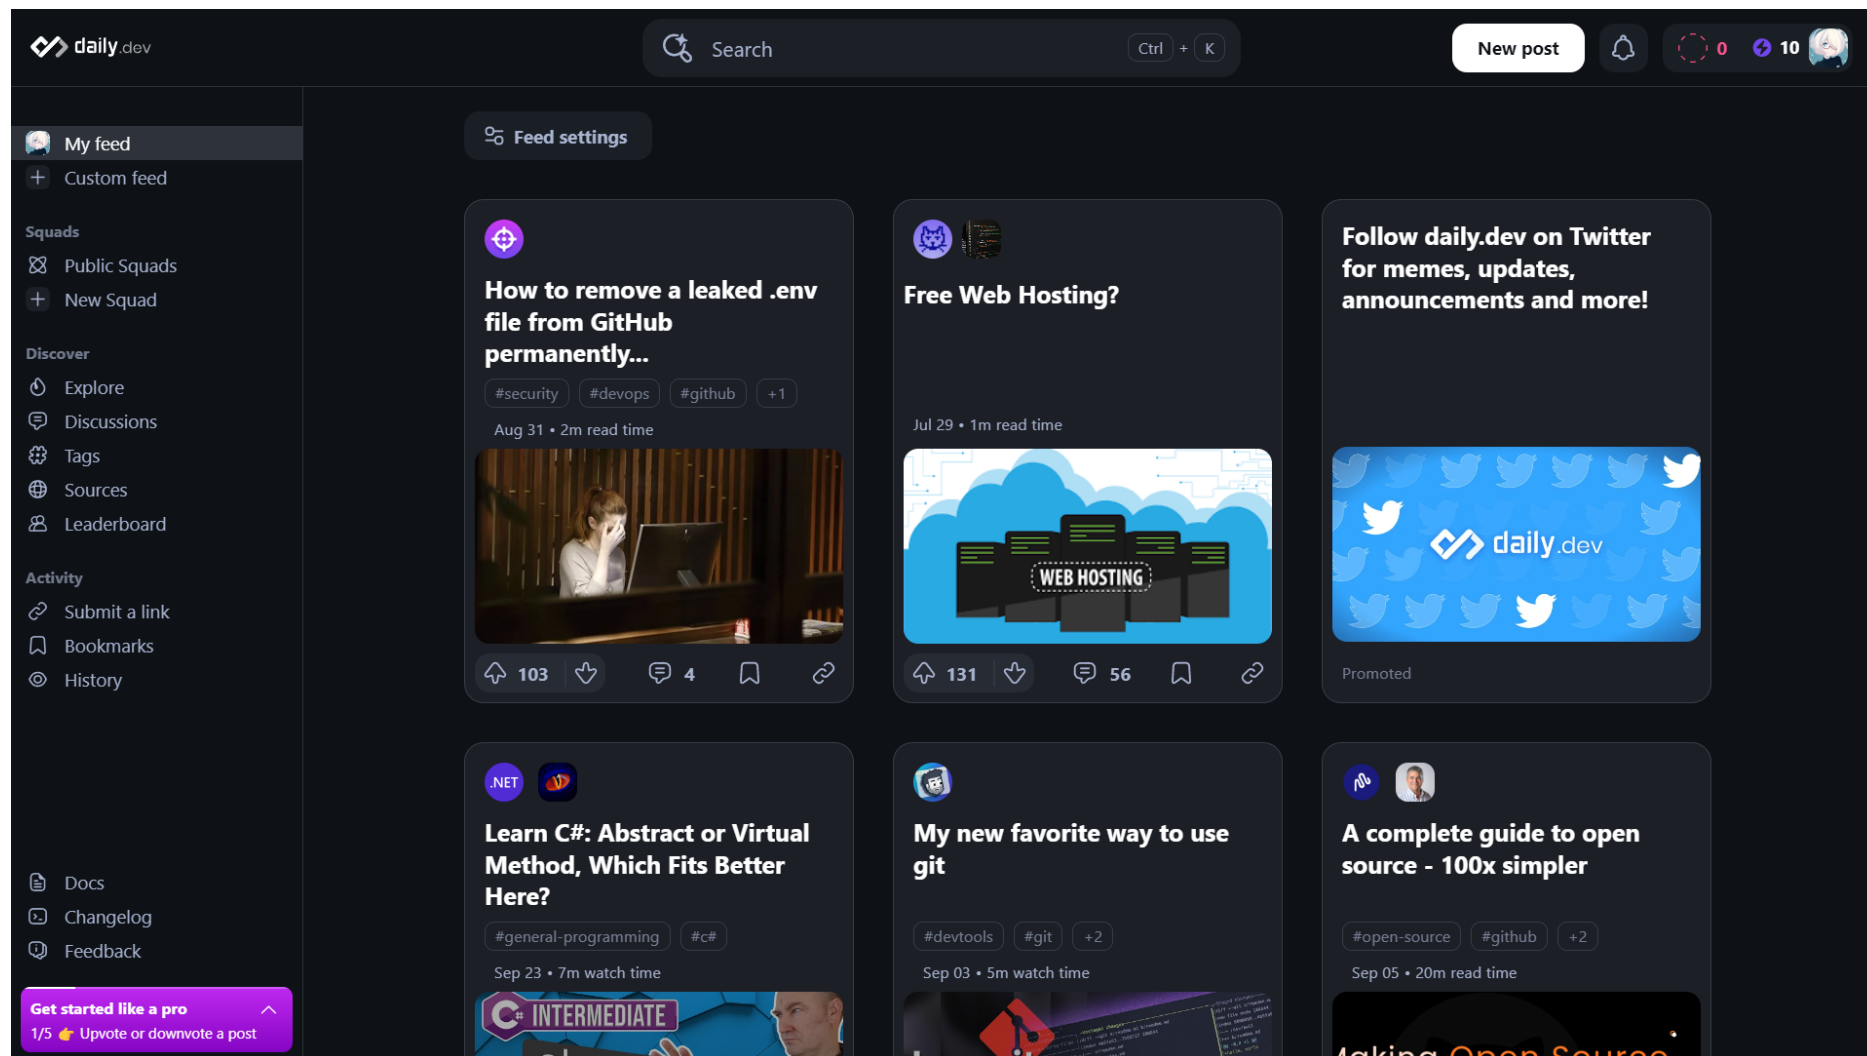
daily.dev

Search Ctrl + K

New post

0 10

Feed settings

My feed
Custom feed

Squads
Public Squads
New Squad

Discover
Explore
Discussions
Tags
Sources
Leaderboard

Activity
Submit a link
Bookmarks
History

Docs
Changelog
Feedback

Get started like a pro
1/5 👉 Upvote or downvote a post

How to remove a leaked .env file from GitHub permanently...
#security #devops #github +1
Aug 31 • 2m read time
103 4

Free Web Hosting?
Jul 29 • 1m read time
WEB HOSTING
131 56

Follow daily.dev on Twitter for memes, updates, announcements and more!
daily.dev
Promoted

.NET
Learn C#: Abstract or Virtual Method, Which Fits Better Here?
#general-programming #c#
Sep 23 • 7m watch time
C# INTERMEDIATE

My new favorite way to use git
#devtools #git +2
Sep 03 • 5m watch time

A complete guide to open source - 100x simpler
#open-source #github +2
Sep 05 • 20m read time
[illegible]aking Open Source